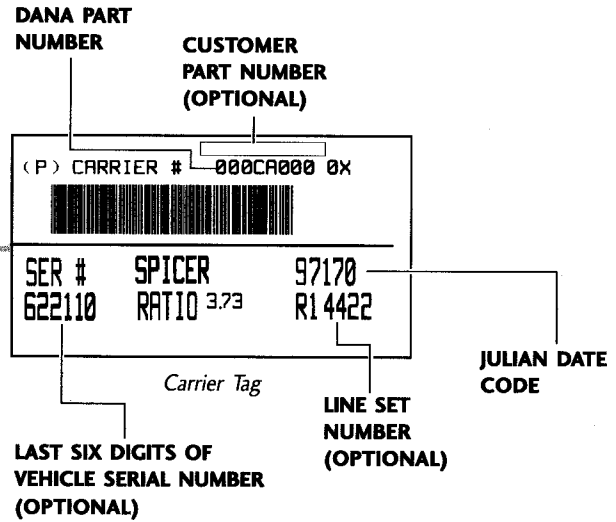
DANA PART NUMBER

CUSTOMER PART NUMBER (OPTIONAL)

(P) CARRIER # 000CA000 0X

SER # SPICER 97170
622110 RATIO 3.73 R1 4422

Carrier Tag

JULIAN DATE CODE

LINE SET NUMBER (OPTIONAL)

LAST SIX DIGITS OF VEHICLE SERIAL NUMBER (OPTIONAL)